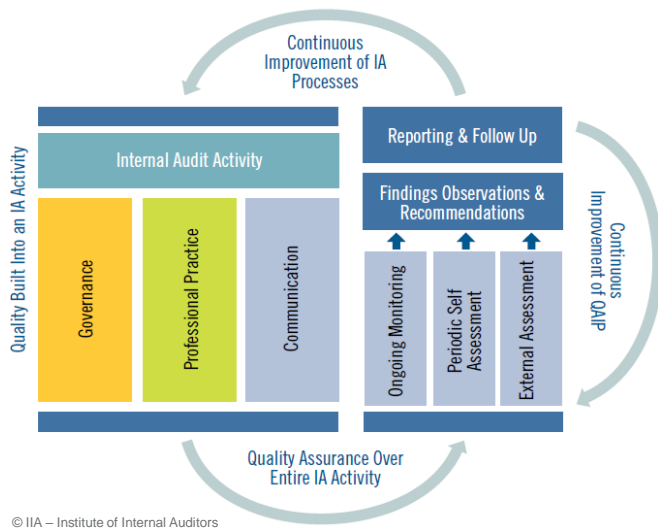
Continuous Improvement of IA Processes

Quality Built Into an IA Activity

Internal Audit Activity

Governance

Professional Practice

Communication

Reporting & Follow Up

Findings Observations & Recommendations

Ongoing Monitoring

Periodic Self Assessment

External Assessment

Continuous Improvement of QAIP

Quality Assurance Over Entire IA Activity

© IIA – Institute of Internal Auditors